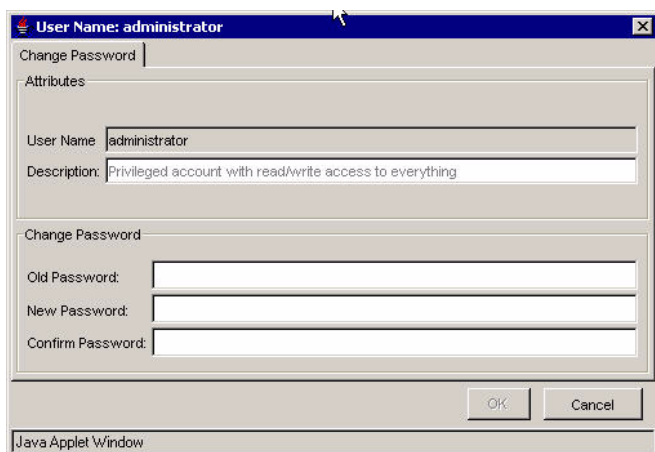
User Name: administrator

Change Password

Attributes

User Name administrator

Description: Privileged account with read/write access to everything

Change Password

Old Password:

New Password:

Confirm Password:

OK Cancel

Java Applet Window